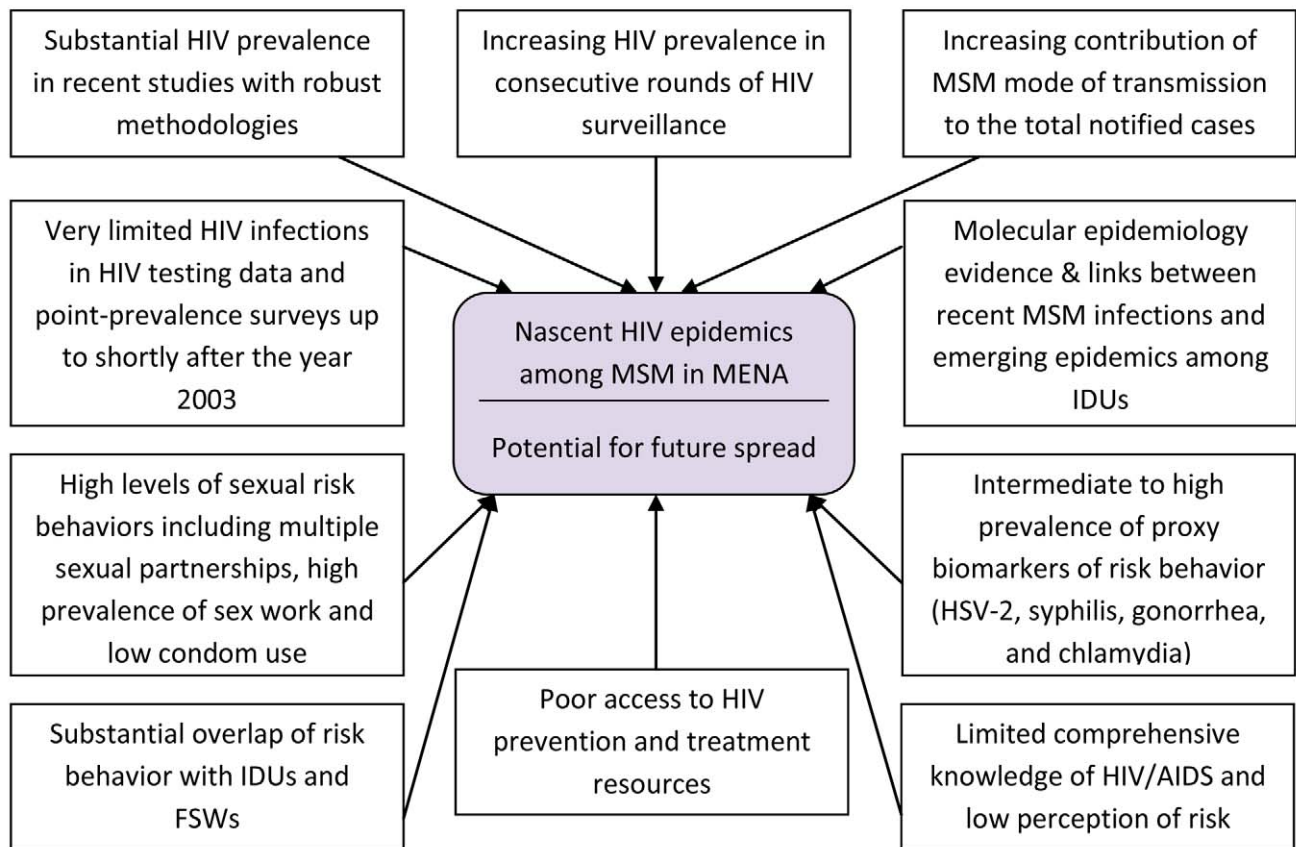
Substantial HIV prevalence in recent studies with robust methodologies

Increasing HIV prevalence in consecutive rounds of HIV surveillance

Increasing contribution of MSM mode of transmission to the total notified cases

Very limited HIV infections in HIV testing data and point-prevalence surveys up to shortly after the year 2003

Nascent HIV epidemics among MSM in MENA

Potential for future spread

Molecular epidemiology evidence & links between recent MSM infections and emerging epidemics among IDUs

High levels of sexual risk behaviors including multiple sexual partnerships, high prevalence of sex work and low condom use

Intermediate to high prevalence of proxy biomarkers of risk behavior (HSV-2, syphilis, gonorrhea, and chlamydia)

Substantial overlap of risk behavior with IDUs and FSWs

Poor access to HIV prevention and treatment resources

Limited comprehensive knowledge of HIV/AIDS and low perception of risk